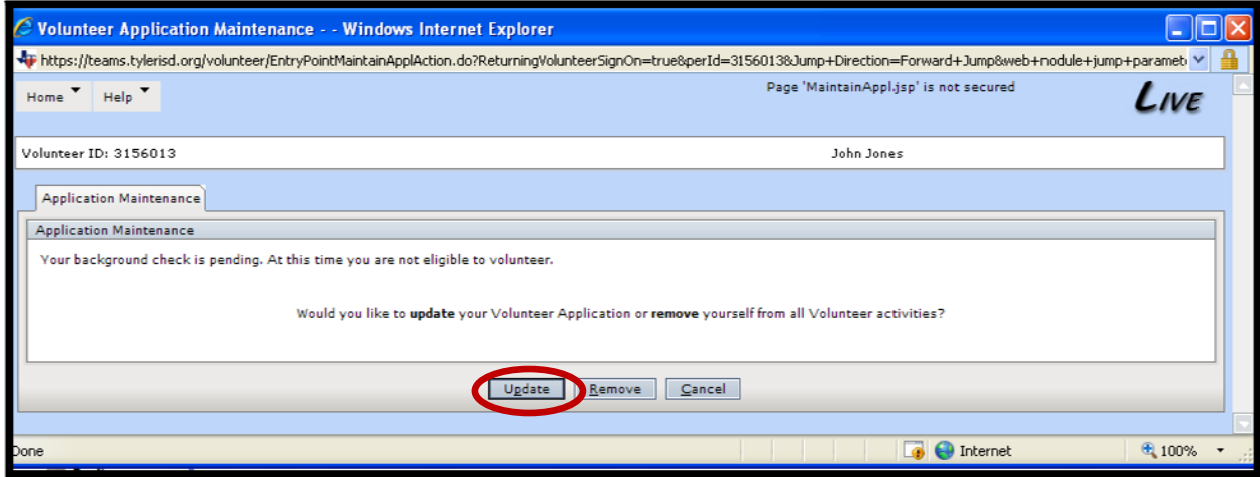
Volunteer Application Maintenance - - Windows Internet Explorer

https://teams.tylerisd.org/volunteer/EntryPointMaintainApplAction.do?ReturningVolunteerSignOn=true&perId=3156013&Jump+Direction=Forward+Jump&web+module+jump+paramet

Home Help

Page 'MaintainAppl.jsp' is not secured

LIVE

Volunteer ID: 3156013

John Jones

Application Maintenance

Application Maintenance

Your background check is pending. At this time you are not eligible to volunteer.

Would you like to **update** your Volunteer Application or **remove** yourself from all Volunteer activities?

Update Remove Cancel

Done

Internet

100%